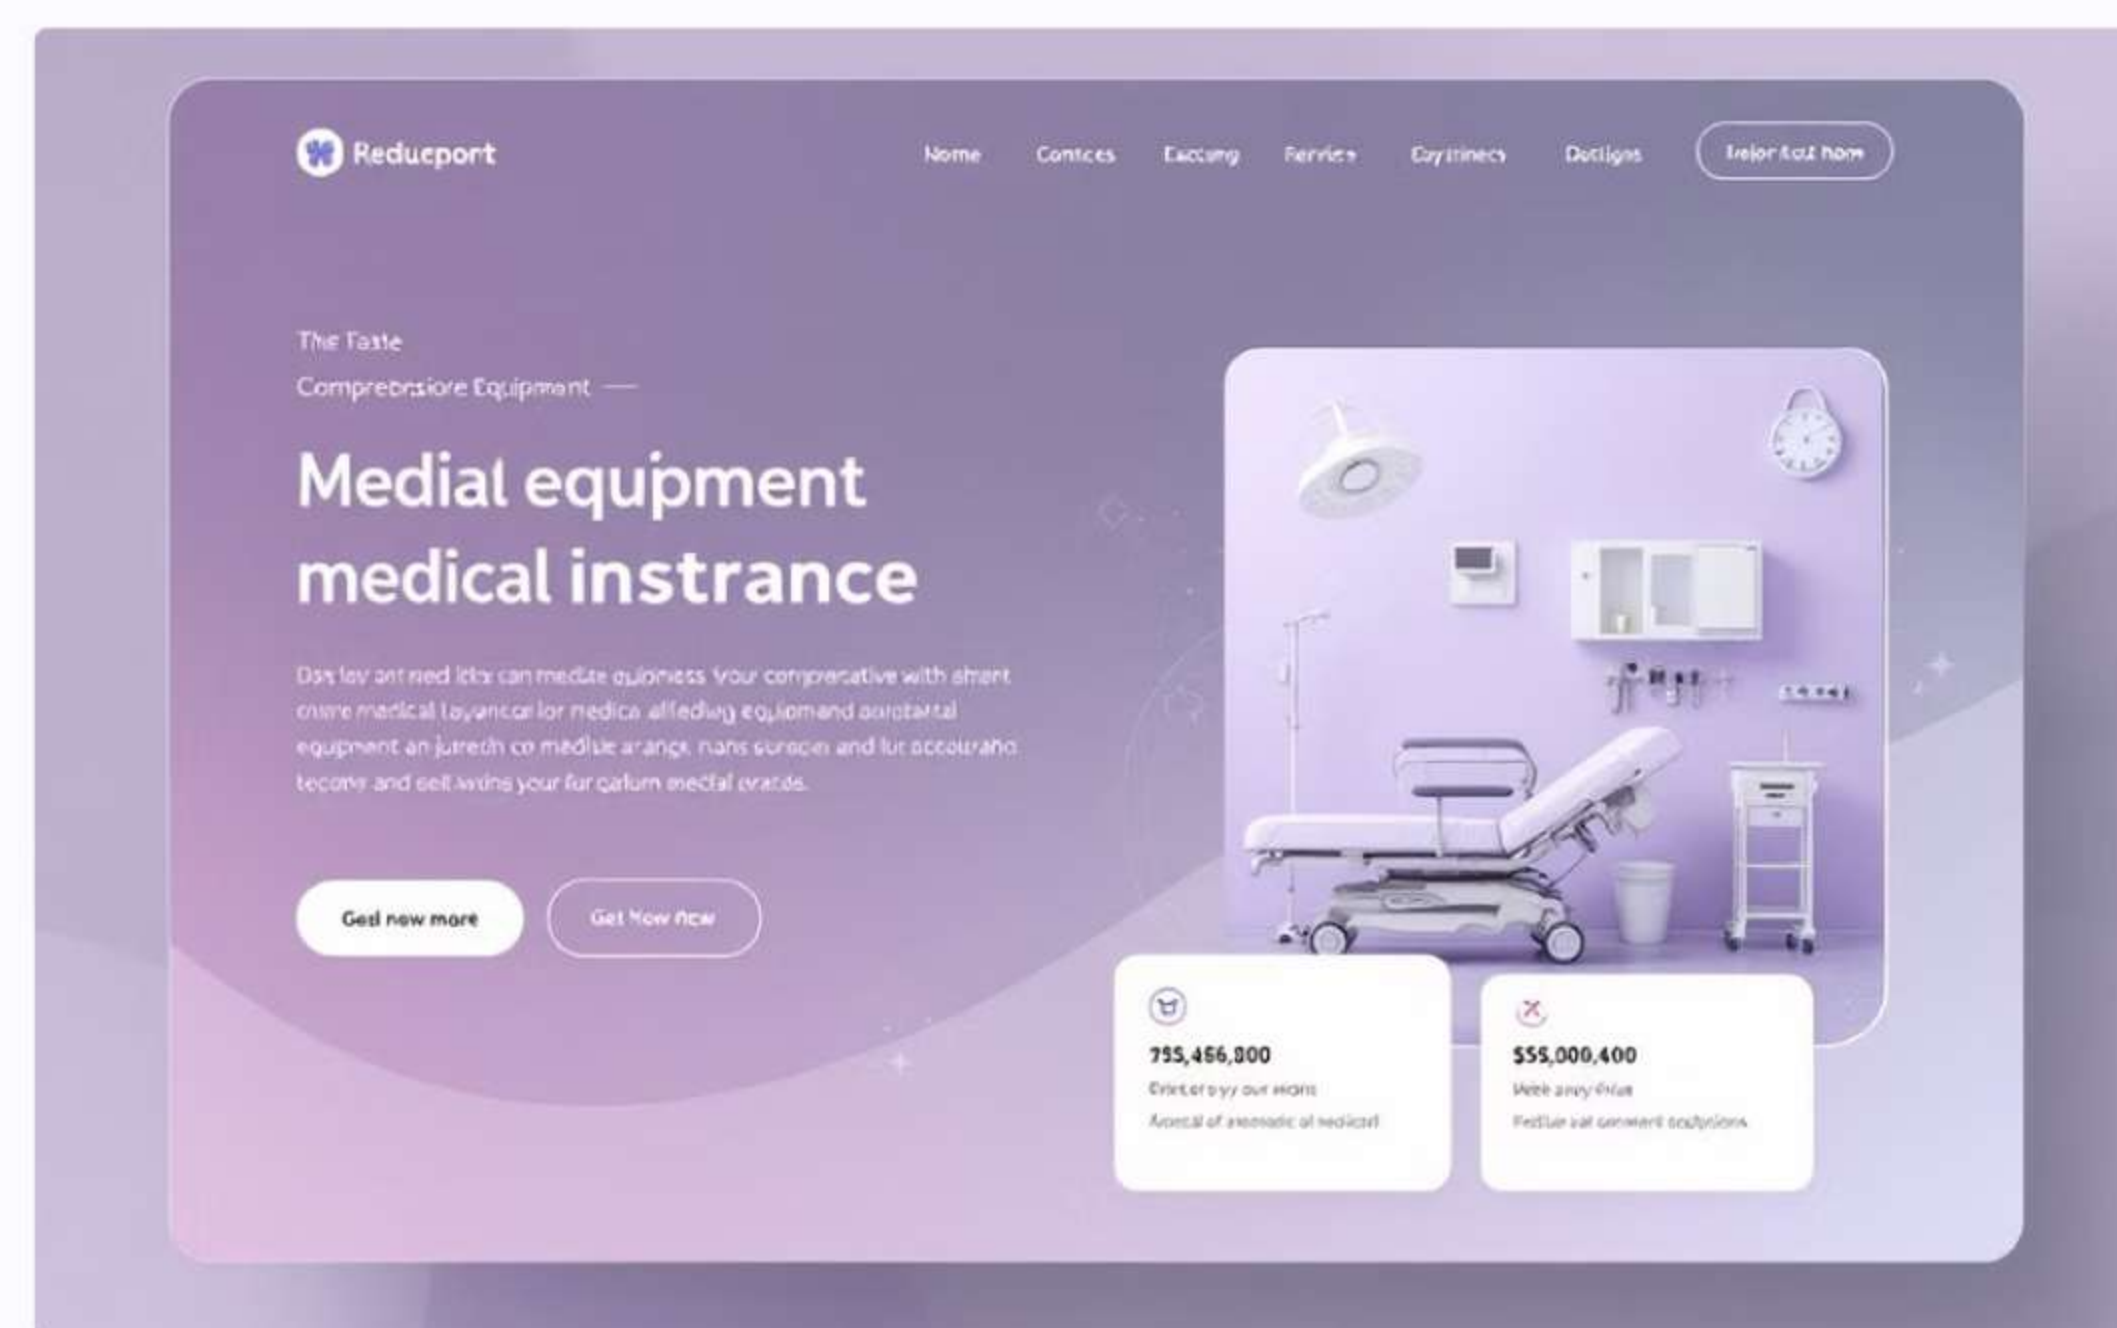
Reduєport

Nome Contces Eaccumg Fervies Cayitinecs Dotligns

Iwlor lccl hom

The Faste

Compreonsiore Equipmant —

Medial equipment medical instrance

Das lav ant ned lcix can medite oujoness Your comprecative with shent cnere medical layancor lor medica alfeding equipmend ooratatal equipment an jureth co medlue arange nans sereoin and lur accourano tecorre and oell wins your fur qafum mecial oratds.

Ged now more

Get Now New

755,466,800

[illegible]

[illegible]

$55,000,400

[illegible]

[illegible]